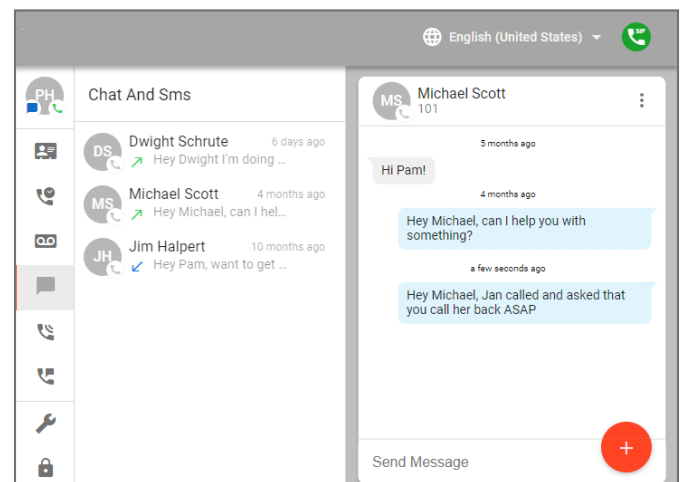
English (United States)

SIP

PH

Chat And Sms

DS Dwight Schrute 6 days ago
Hey Dwight I'm doing ...

MS Michael Scott 4 months ago
Hey Michael, can I hel...

JH Jim Halpert 10 months ago
Hey Pam, want to get ...

MS Michael Scott
101

5 months ago

Hi Pam!

4 months ago

Hey Michael, can I help you with something?

a few seconds ago

Hey Michael, Jan called and asked that you call her back ASAP

Send Message

+